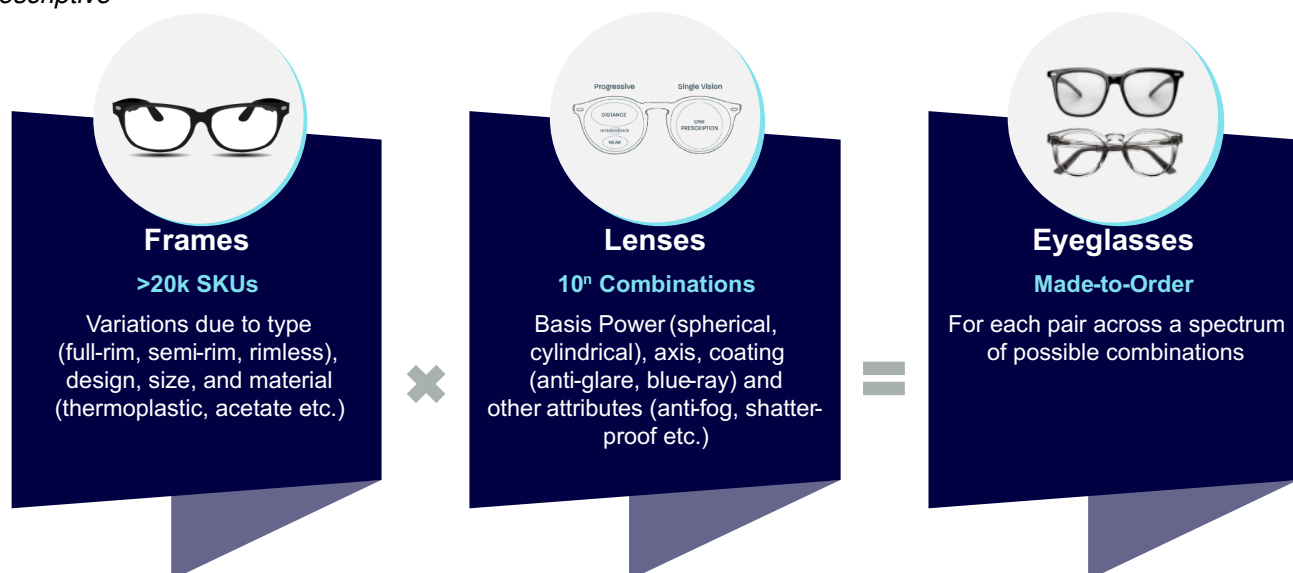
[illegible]escriptive

Frames
>20k SKUs
Variations due to type (full-rim, semi-rim, rimless), design, size, and material (thermoplastic, acetate etc.)

Progressive
Single Vision
DISTANCE
INTERMEDIATE
NEAR
ONE PRESCRIPTION

Lenses
$10^n$ Combinations
Basis Power (spherical, cylindrical), axis, coating (anti-glare, blue-ray) and other attributes (anti-fog, shatter-proof etc.)

Eyeglasses
Made-to-Order
For each pair across a spectrum of possible combinations